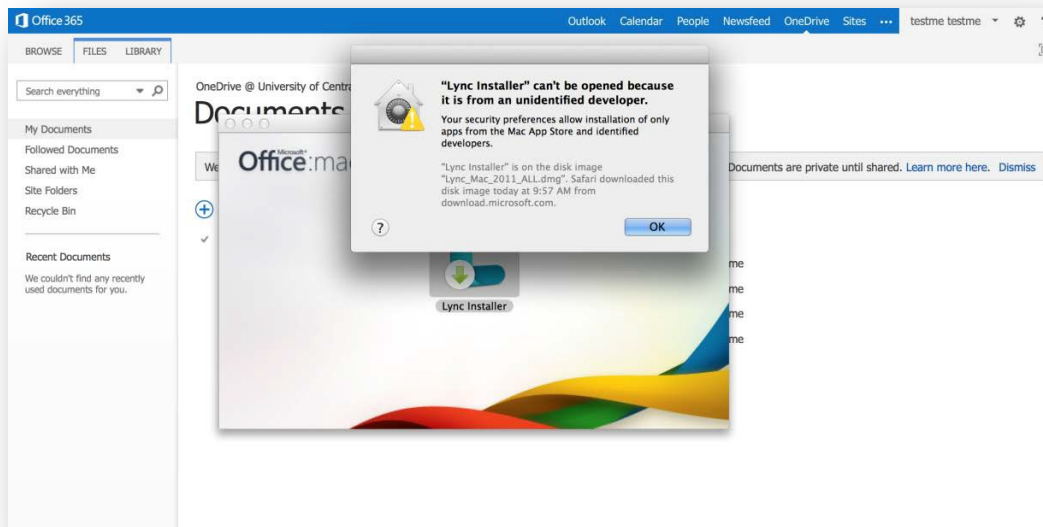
Office 365

Outlook Calendar People Newsfeed OneDrive Sites ··· testme testme

BROWSE FILES LIBRARY

Search everything

My Documents
Followed Documents
Shared with Me
Site Folders
Recycle Bin

Recent Documents

We couldn't find any recently used documents for you.

OneDrive @ University of Centra

Documents

We

Documents are private until shared. Learn more here. Dismiss

me
me
me
me

Microsoft Office:mac

Lync Installer

"Lync Installer" can't be opened because it is from an unidentified developer.

Your security preferences allow installation of only apps from the Mac App Store and identified developers.

"Lync Installer" is on the disk image "Lync_Mac_2011_ALL.dmg". Safari downloaded this disk image today at 9:57 AM from download.microsoft.com.

?

OK